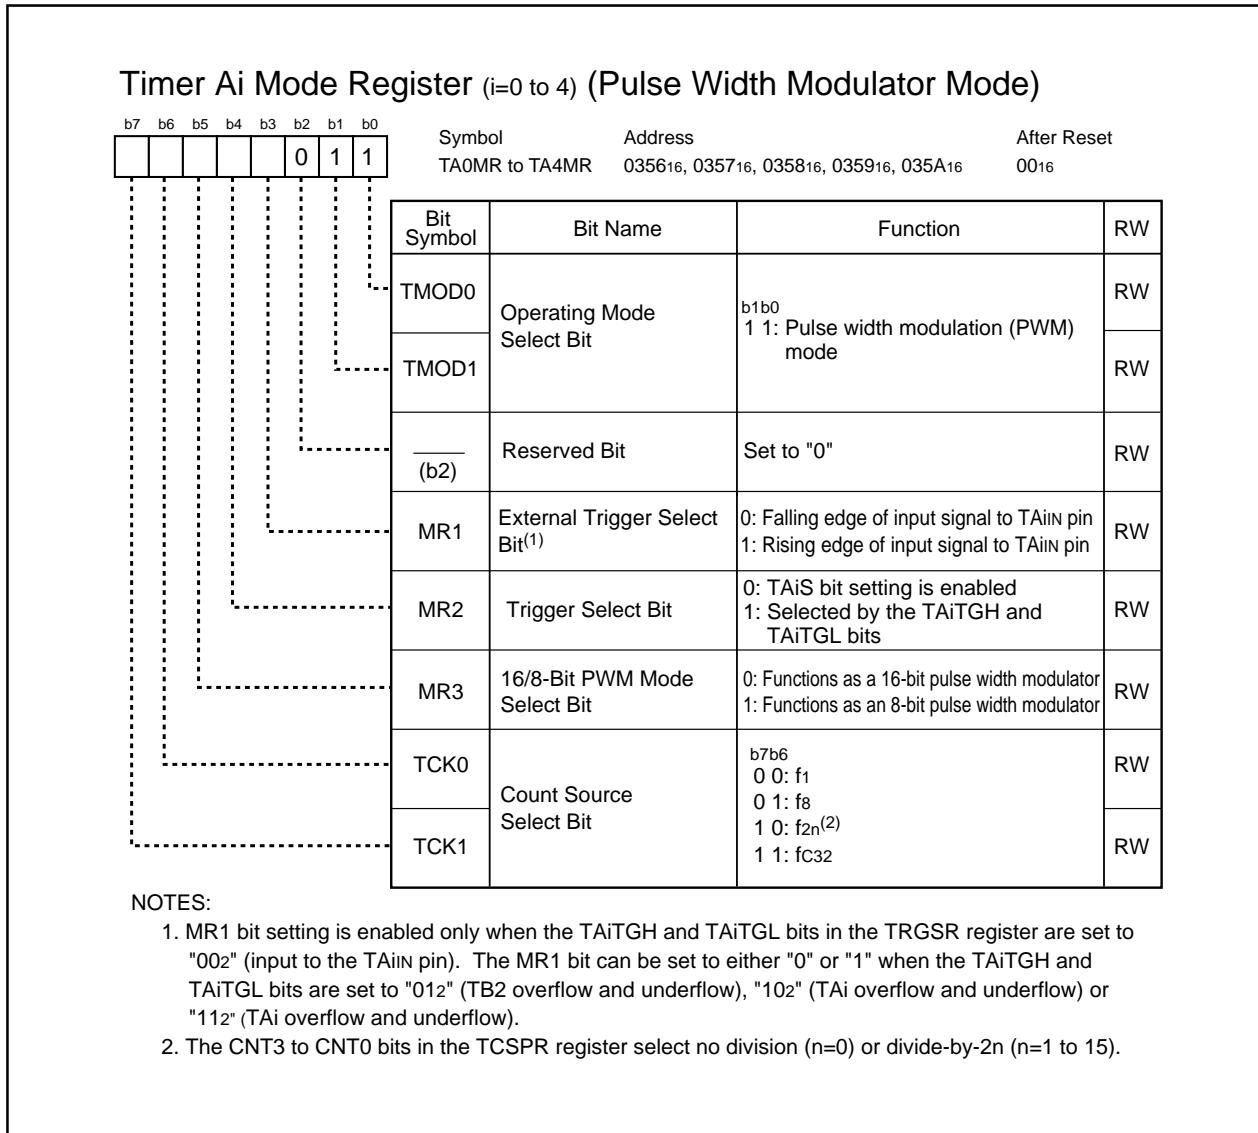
Timer Ai Mode Register (i=0 to 4) (Pulse Width Modulator Mode)

b7 b6 b5 b4 b3 b2 b1 b0

0 1 1

Symbol
TA0MR to TA4MR

Address
$0356_{16}$, $0357_{16}$, $0358_{16}$, $0359_{16}$, $035A_{16}$

After Reset
$00_{16}$

| Bit Symbol | Bit Name | Function | RW |
|---|---|---|---|
| TMOD0 | Operating Mode Select Bit | b1b0<br>1 1: Pulse width modulation (PWM) mode | RW |
| TMOD1 | | | RW |
| (b2) | Reserved Bit | Set to "0" | RW |
| MR1 | External Trigger Select Bit$^{(1)}$ | 0: Falling edge of input signal to TAiIN pin<br>1: Rising edge of input signal to TAiIN pin | RW |
| MR2 | Trigger Select Bit | 0: TAiS bit setting is enabled<br>1: Selected by the TAiTGH and TAiTGL bits | RW |
| MR3 | 16/8-Bit PWM Mode Select Bit | 0: Functions as a 16-bit pulse width modulator<br>1: Functions as an 8-bit pulse width modulator | RW |
| TCK0 | Count Source Select Bit | b7b6<br>0 0: $f_1$<br>0 1: $f_8$<br>1 0: $f_{2n}$$^{(2)}$<br>1 1: $f_{C32}$ | RW |
| TCK1 | | | RW |

NOTES:
1. MR1 bit setting is enabled only when the TAiTGH and TAiTGL bits in the TRGSR register are set to "$00_2$" (input to the TAiIN pin). The MR1 bit can be set to either "0" or "1" when the TAiTGH and TAiTGL bits are set to "$01_2$" (TB2 overflow and underflow), "$10_2$" (TAi overflow and underflow) or "$11_2$" (TAi overflow and underflow).
2. The CNT3 to CNT0 bits in the TCSPR register select no division (n=0) or divide-by-2n (n=1 to 15).